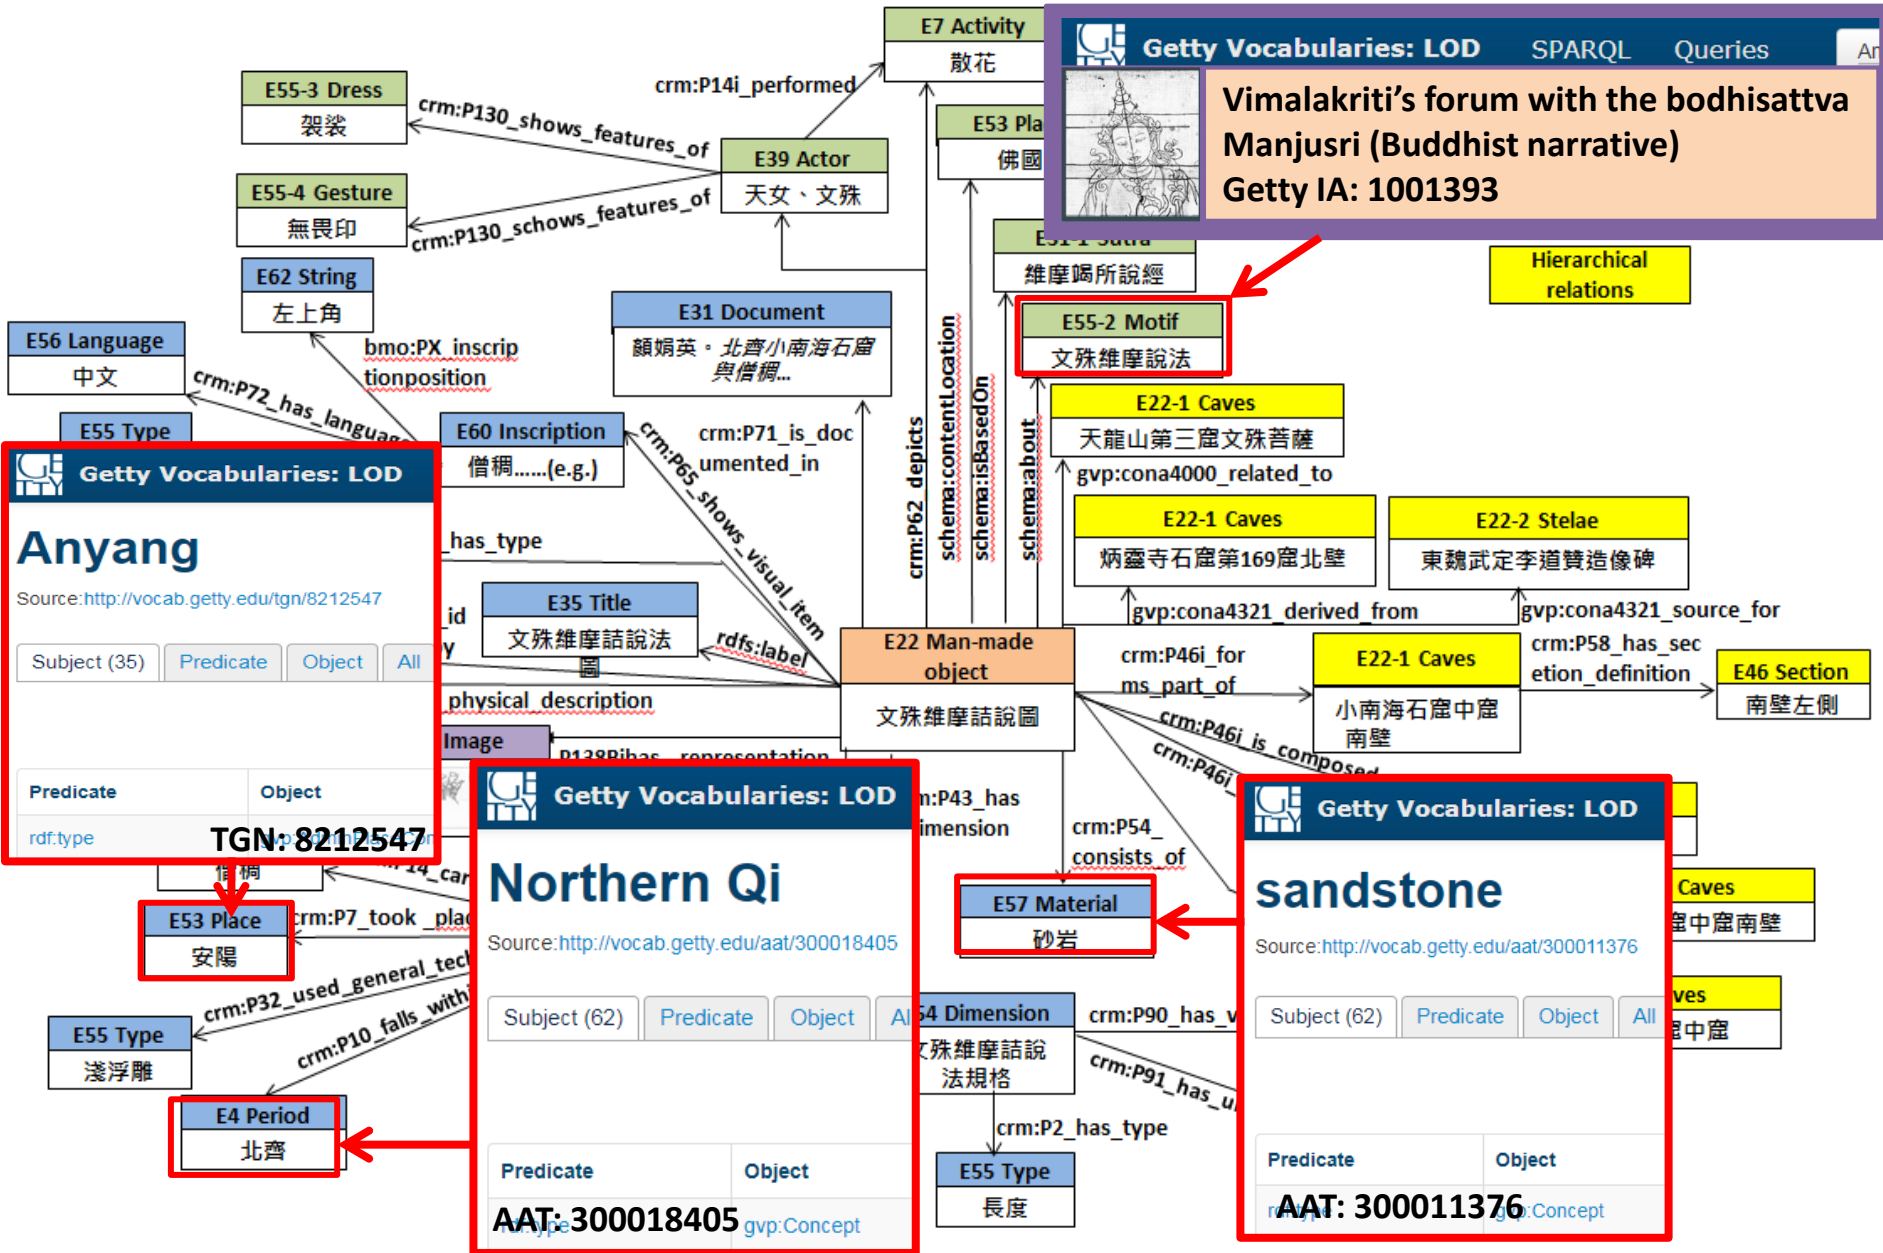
E7 Activity
散花

Getty Vocabularies: LOD SPARQL Queries An

Vimalakriti's forum with the bodhisattva Manjusri (Buddhist narrative)
Getty IA: 1001393

E55-3 Dress
袈裟

crm:P14i_performed

crm:P130_shows_features_of

E39 Actor
天女、文殊

E53 Pla
佛國

E55-4 Gesture
無畏印

crm:P130_schows_features_of

E31 Sutra
維摩詰所說經

E62 String
左上角

E31 Document
顏娟英・北齊小南海石窟與僧稠...

Hierarchical relations

E55-2 Motif
文殊維摩說法

E56 Language
中文

bmo:PX_inscriptionposition

crm:P72_has_languag

E55 Type

E60 Inscription
僧稠......(e.g.)

crm:P71_is_documented_in

crm:P65_shows_visual_item

crm:P62_depicts

schema:contentLocation

schema:isBasedOn

schema:about

E22-1 Caves
天龍山第三窟文殊菩薩

gvp:cona4000_related_to

E22-1 Caves
炳靈寺石窟第169窟北壁

E22-2 Stelae
東魏武定李道贊造像碑

gvp:cona4321_derived_from

gvp:cona4321_source_for

Getty Vocabularies: LOD
Anyang
Source:http://vocab.getty.edu/tgn/8212547
Subject (35) Predicate Object All
Predicate Object
rdf:type
TGN: 8212547

has_type

id

E35 Title
文殊維摩詰說法圖

rdfs:label

E22 Man-made object
文殊維摩詰說圖

crm:P46i_forms_part_of

E22-1 Caves
小南海石窟中窟南壁

crm:P58_has_section_definition

E46 Section
南壁左側

physical_description

Image

P138i has_representation

crm:P46i_is_composed

crm:P46i

crm:P43_has_dimension

crm:P54_consists_of

僧稠

crm:P14_car

E53 Place
安陽

crm:P7_took_plac

Getty Vocabularies: LOD
Northern Qi
Source:http://vocab.getty.edu/aat/300018405
Subject (62) Predicate Object All
Predicate Object
rdf:type
AAT: 300018405 gvp:Concept

E57 Material
砂岩

Getty Vocabularies: LOD
sandstone
Source:http://vocab.getty.edu/aat/300011376
Subject (62) Predicate Object All
Predicate Object
rdf:type
AAT: 300011376 gvp:Concept

Caves
窟中窟南壁

ves
中窟

crm:P32_used_general_tech

E55 Type
淺浮雕

crm:P10_falls_with

E4 Period
北齊

E54 Dimension
文殊維摩詰說法規格

crm:P90_has_v

crm:P91_has_u

crm:P2_has_type

E55 Type
長度